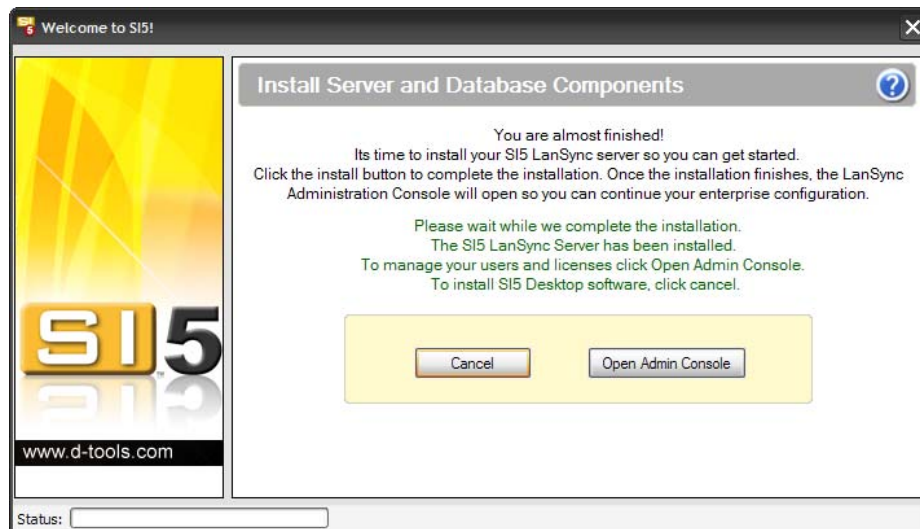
Welcome to SI5!

SI5

www.d-tools.com

Install Server and Database Components

You are almost finished!
Its time to install your SI5 LanSync server so you can get started.
Click the install button to complete the installation. Once the installation finishes, the LanSync Administration Console will open so you can continue your enterprise configuration.

Please wait while we complete the installation.
The SI5 LanSync Server has been installed.
To manage your users and licenses click Open Admin Console.
To install SI5 Desktop software, click cancel.

Cancel

Open Admin Console

Status: